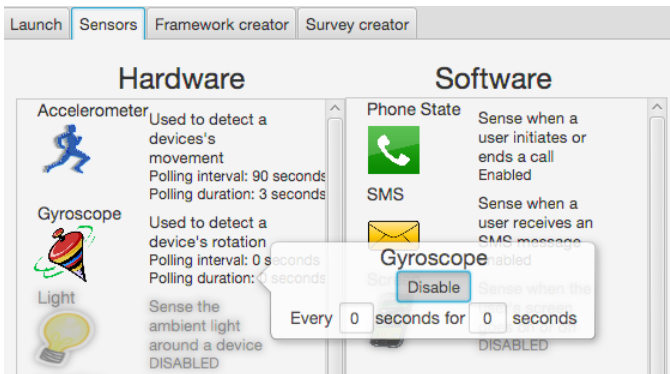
Launch | Sensors | Framework creator | Survey creator

Hardware

Accelerometer
Used to detect a devices's movement
Polling interval: 90 seconds
Polling duration: 3 seconds

Gyroscope
Used to detect a device's rotation
Polling interval: 0 seconds
Polling duration: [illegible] seconds

Light
Sense the ambient light around a device
DISABLED

Software

Phone State
Sense when a user initiates or ends a call
Enabled

SMS
Sense when a user receives an SMS message
Enabled

Scr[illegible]
Sense when the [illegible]
DISABLED

Gyroscope
Disable
Every 0 seconds for 0 seconds